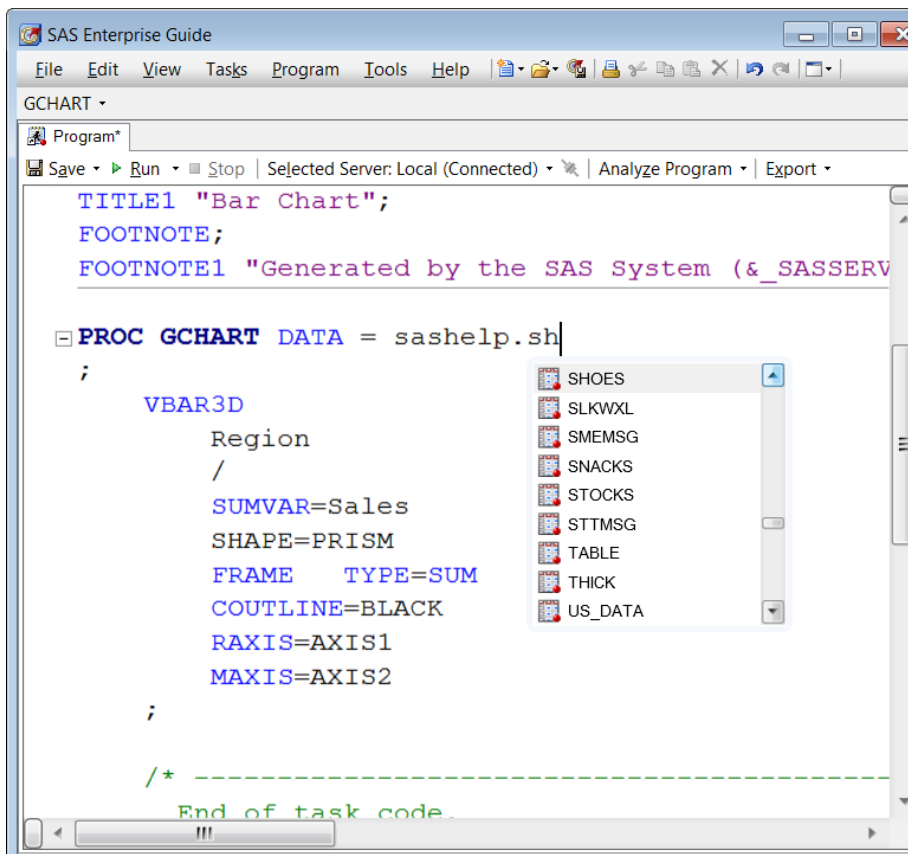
SAS Enterprise Guide

File Edit View Tasks Program Tools Help

GCHART

Program*

Save Run Stop Selected Server: Local (Connected) Analyze Program Export

TITLE1 "Bar Chart";
FOOTNOTE;
FOOTNOTE1 "Generated by the SAS System (&_SASSERV

PROC GCHART DATA = sashelp.sh
;
VBAR3D
Region
/
SUMVAR=Sales
SHAPE=PRISM
FRAME TYPE=SUM
COUTLINE=BLACK
RAXIS=AXIS1
MAXIS=AXIS2
;

/* ------------------------------------------
End of task code.

SHOES
SLKWXL
SMEMSG
SNACKS
STOCKS
STTMSG
TABLE
THICK
US_DATA